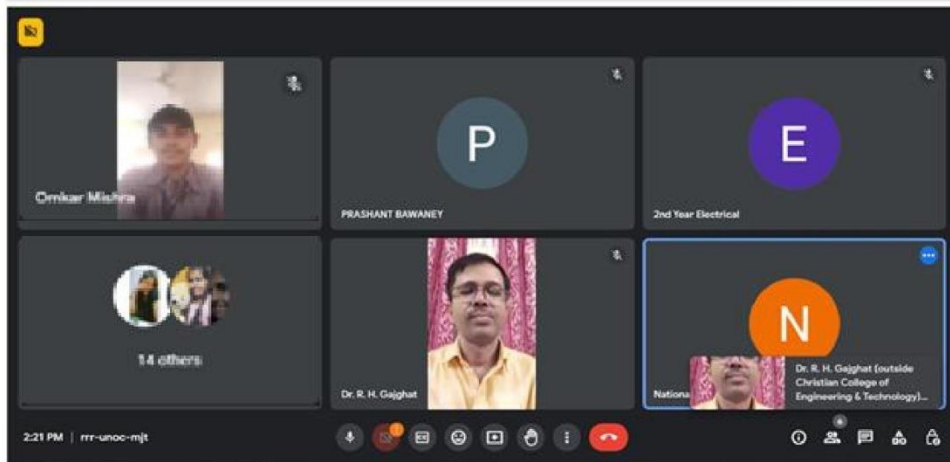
Omkar Mishra

P

PRASHANT BAWANEY

E

2nd Year Electrical

14 others

Dr. R. H. Gajghat

N

Nationa

Dr. R. H. Gajghat (outside Christian College of Engineering & Technology)...

2:21 PM | rrr-unoc-mjt